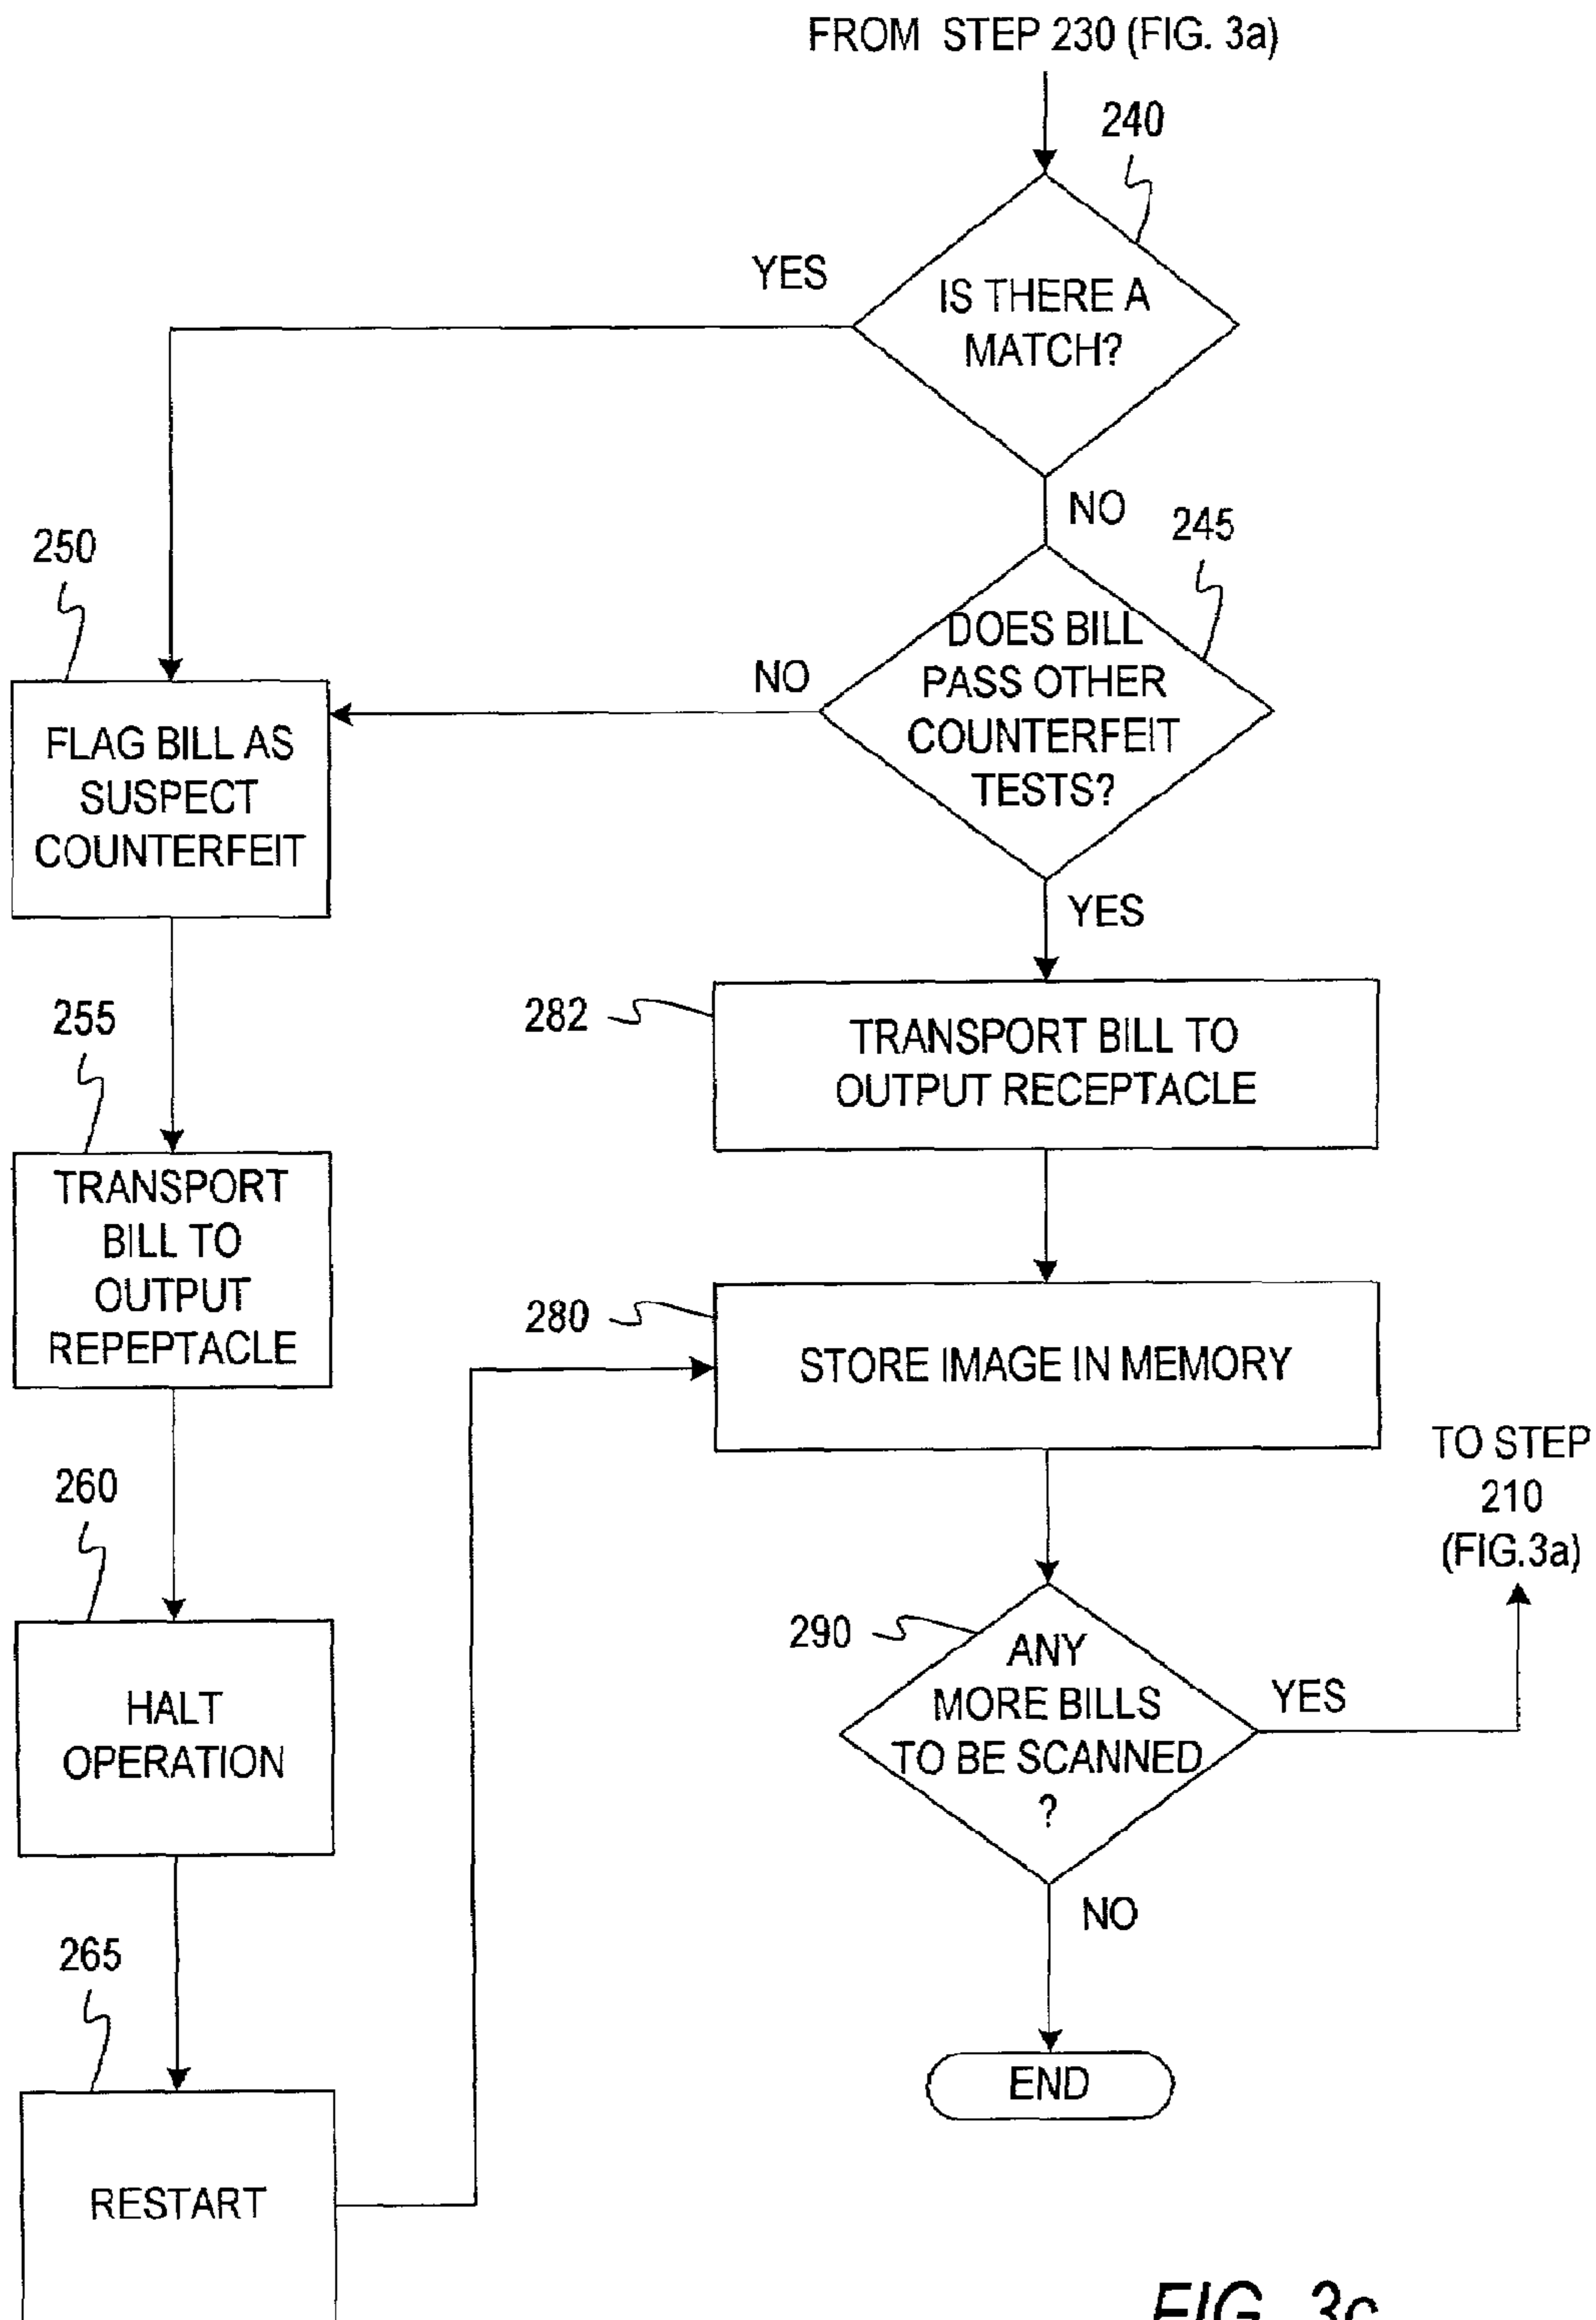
FROM STEP 230 (FIG. 3a)

240

IS THERE A MATCH?

YES

NO

245

DOES BILL PASS OTHER COUNTERFEIT TESTS?

NO

250

FLAG BILL AS SUSPECT COUNTERFEIT

YES

282

TRANSPORT BILL TO OUTPUT RECEPTACLE

255

TRANSPORT BILL TO OUTPUT REPEPTACLE

280

STORE IMAGE IN MEMORY

260

HALT OPERATION

TO STEP 210 (FIG.3a)

290

ANY MORE BILLS TO BE SCANNED ?

YES

NO

265

END

RESTART

FIG. 3c